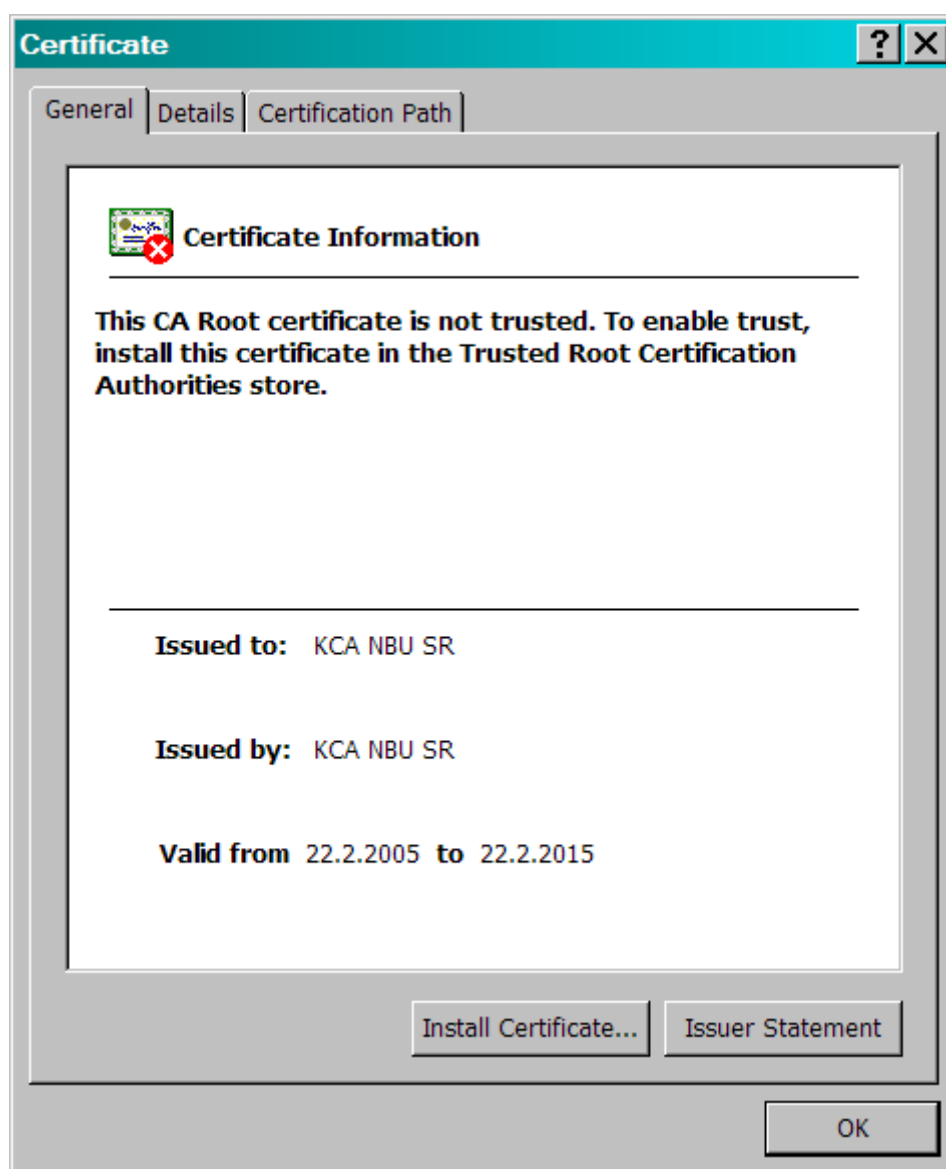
Certificate

?
X

General
Details
Certification Path

Certificate Information

This CA Root certificate is not trusted. To enable trust, install this certificate in the Trusted Root Certification Authorities store.

Issued to: KCA NBU SR

Issued by: KCA NBU SR

Valid from 22.2.2005 to 22.2.2015

Install Certificate...
Issuer Statement

OK